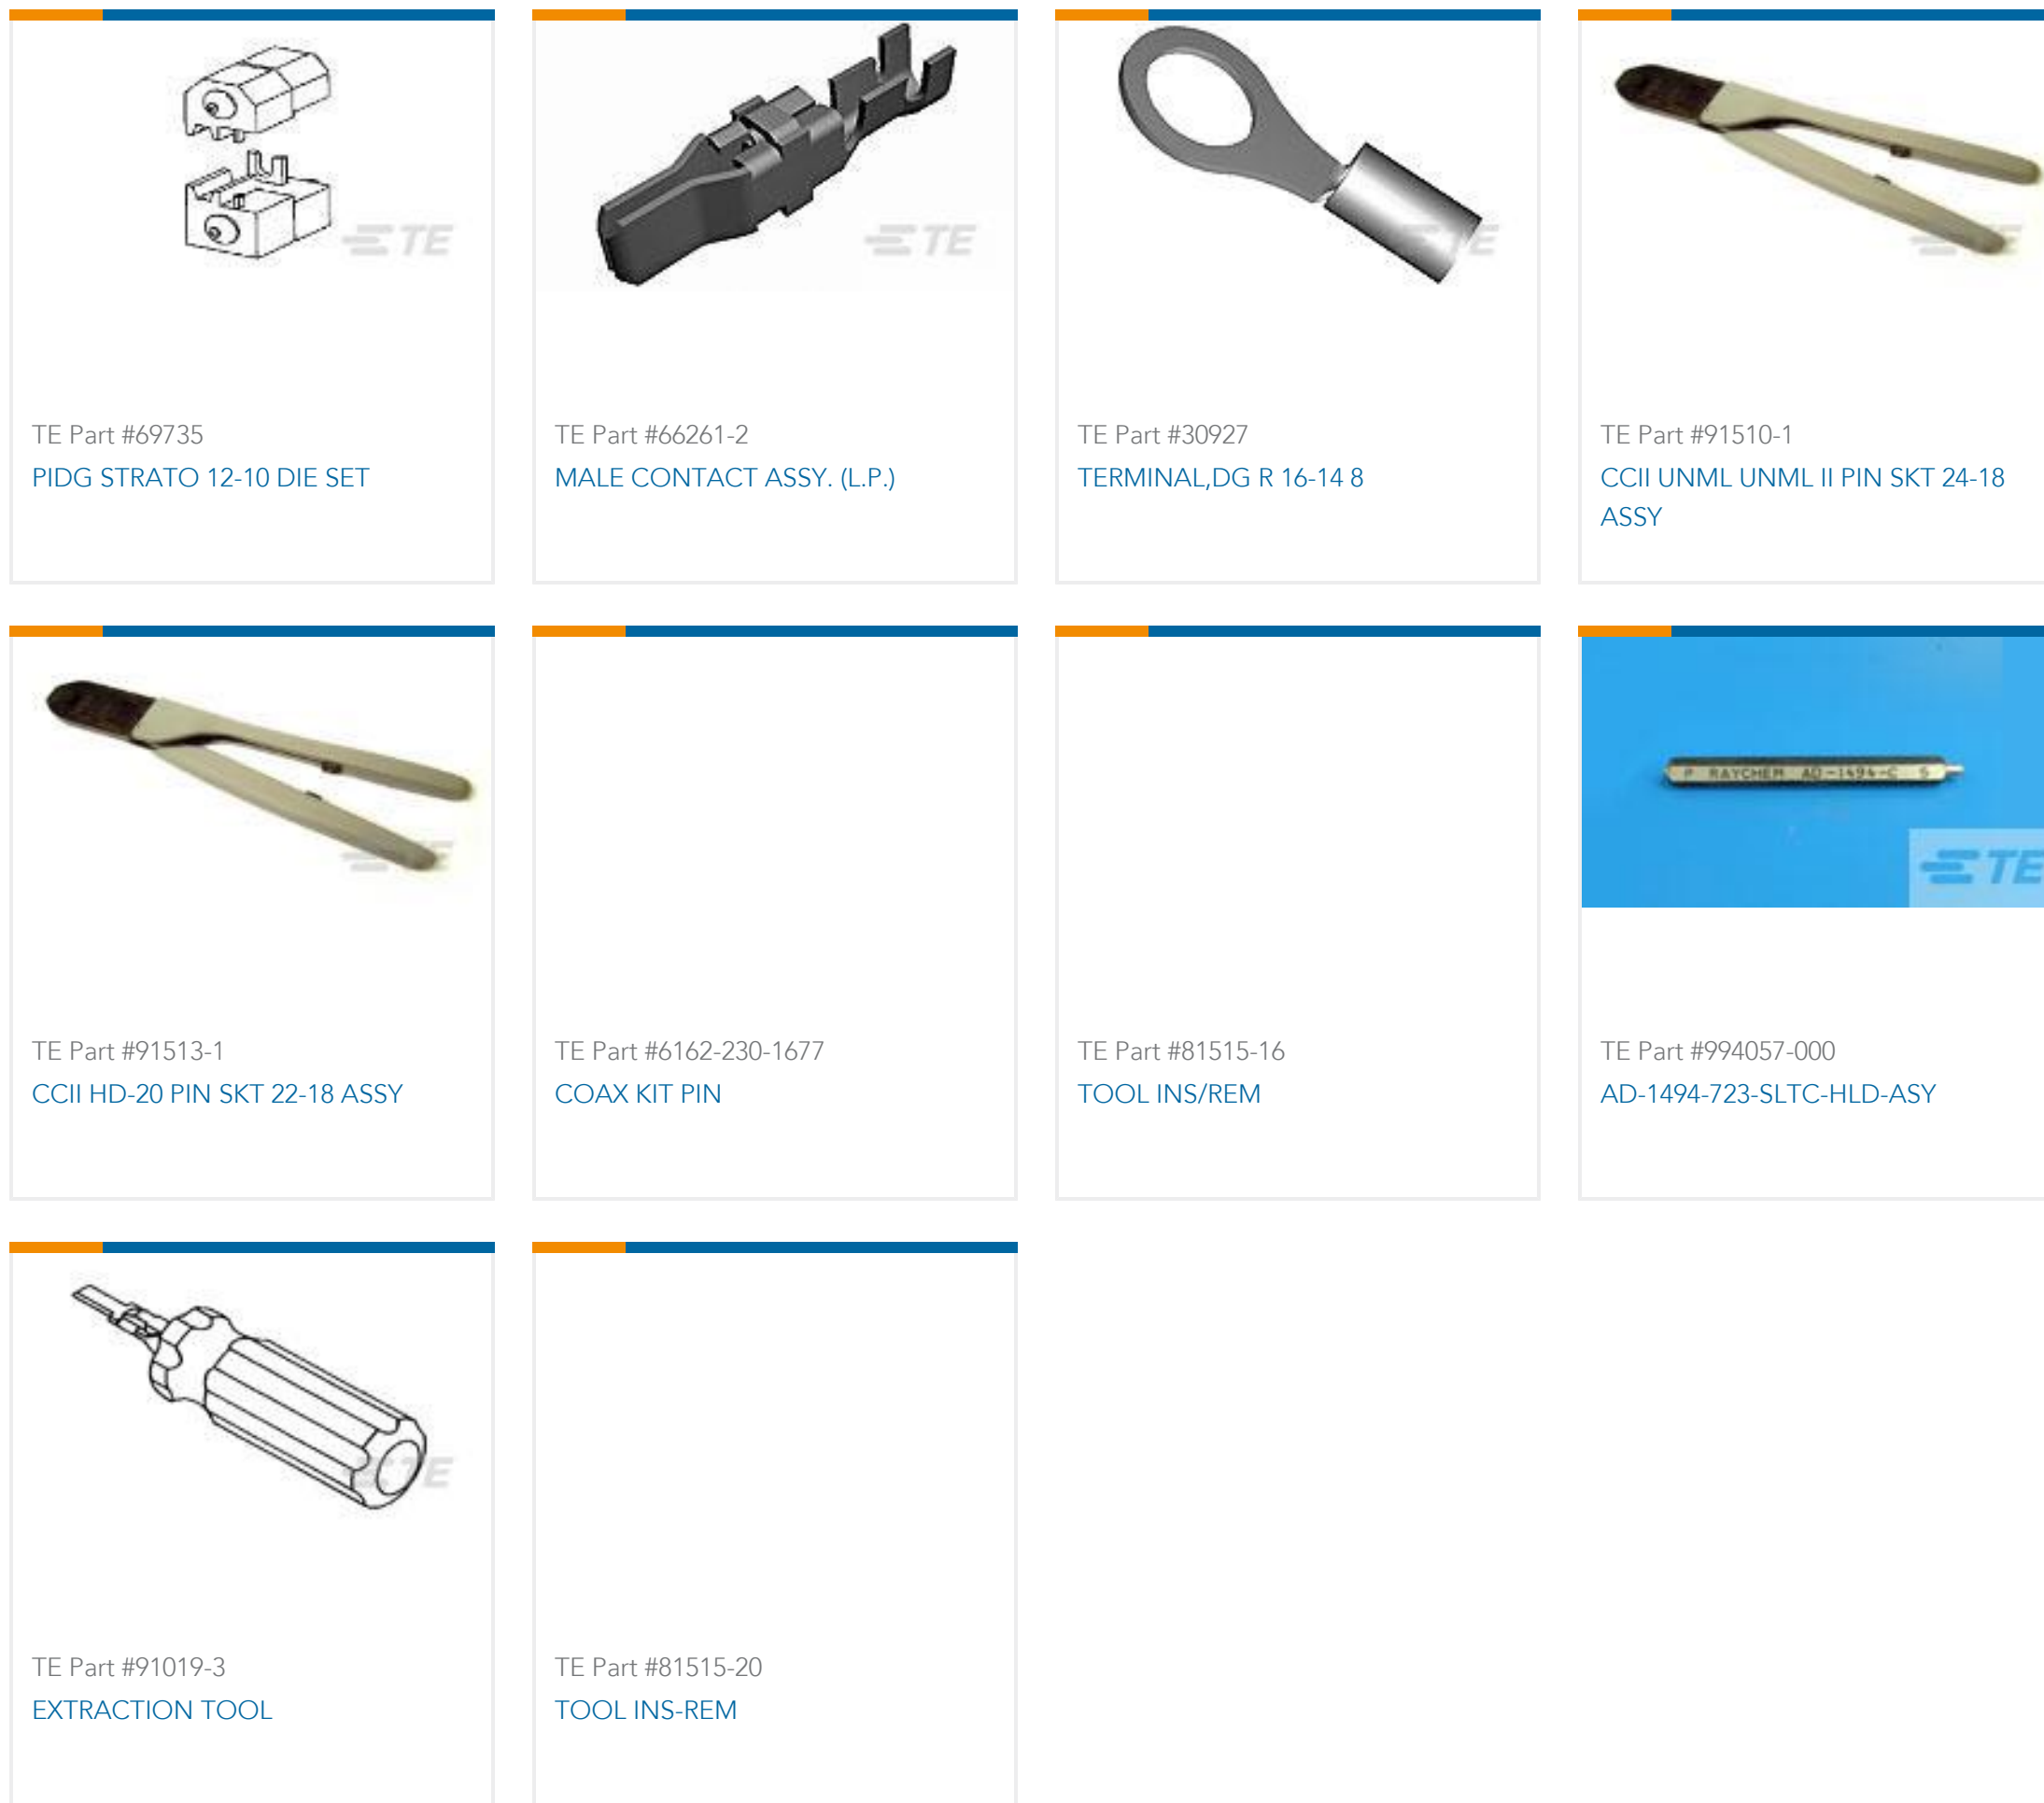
TE

TE Part #69735
PIDG STRATO 12-10 DIE SET

TE

TE Part #66261-2
MALE CONTACT ASSY. (L.P.)

TE

TE Part #30927
TERMINAL,DG R 16-14 8

TE

TE Part #91510-1
CCII UNML UNML II PIN SKT 24-18 ASSY

TE

TE Part #91513-1
CCII HD-20 PIN SKT 22-18 ASSY

TE Part #6162-230-1677
COAX KIT PIN

TE Part #81515-16
TOOL INS/REM

P RAYCHEM AD-1494-C S

TE

TE Part #994057-000
AD-1494-723-SLTC-HLD-ASY

TE

TE Part #91019-3
EXTRACTION TOOL

TE Part #81515-20
TOOL INS-REM